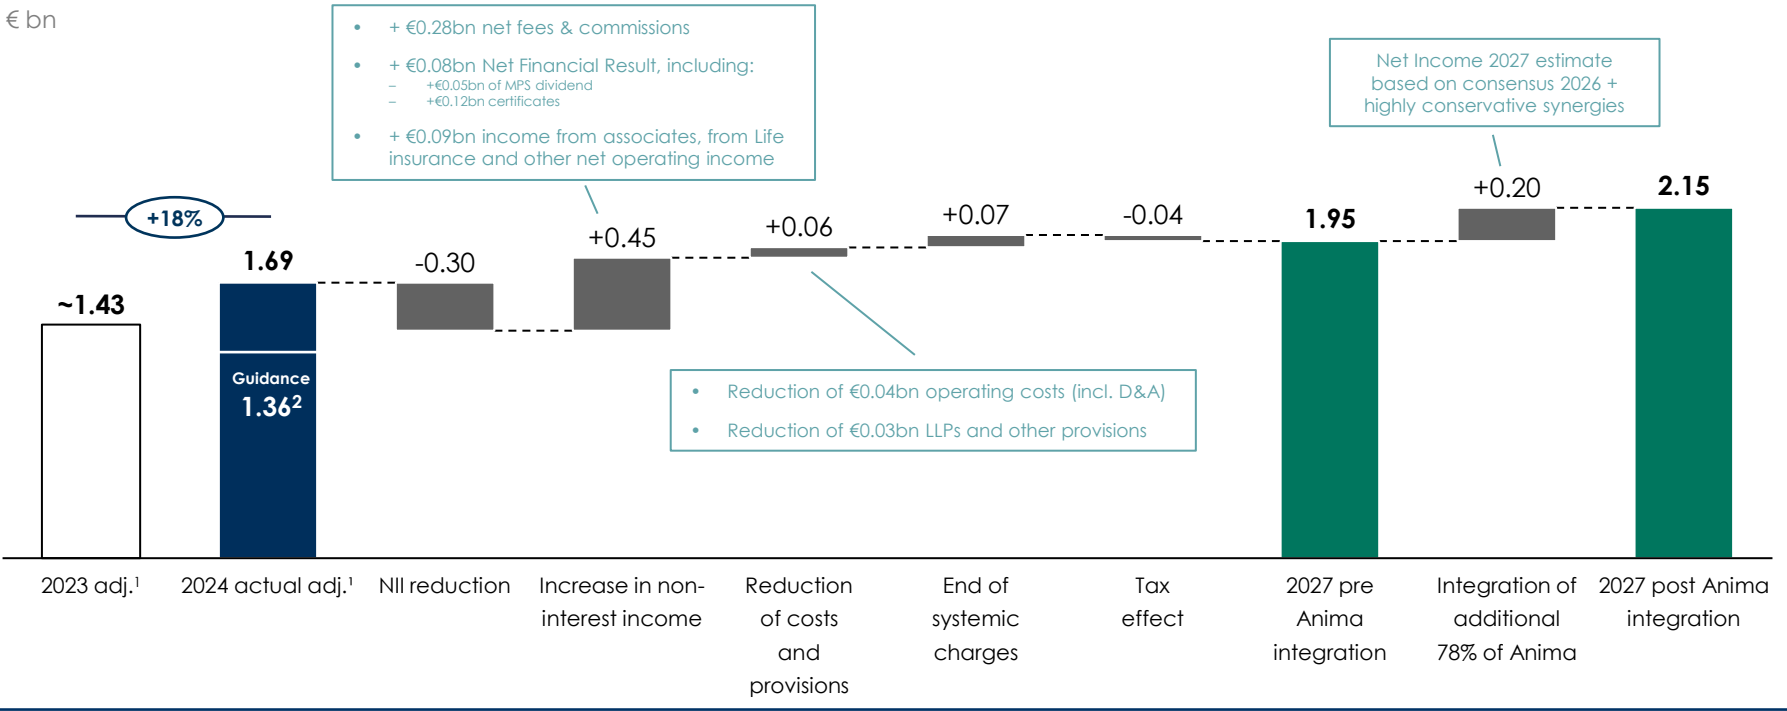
€ bn

• + €0.28bn net fees & commissions
• + €0.08bn Net Financial Result, including:
– +€0.05bn of MPS dividend
– +€0.12bn certificates
• + €0.09bn income from associates, from Life insurance and other net operating income

Net Income 2027 estimate based on consensus 2026 + highly conservative synergies

+18%

~1.43

1.69

Guidance
$1.36^2$

-0.30

+0.45

+0.06

+0.07

-0.04

1.95

+0.20

2.15

• Reduction of €0.04bn operating costs (incl. D&A)
• Reduction of €0.03bn LLPs and other provisions

2023 adj.$^1$

2024 actual adj.$^1$

NII reduction

Increase in non-interest income

Reduction of costs and provisions

End of systemic charges

Tax effect

2027 pre Anima integration

Integration of additional 78% of Anima

2027 post Anima integration